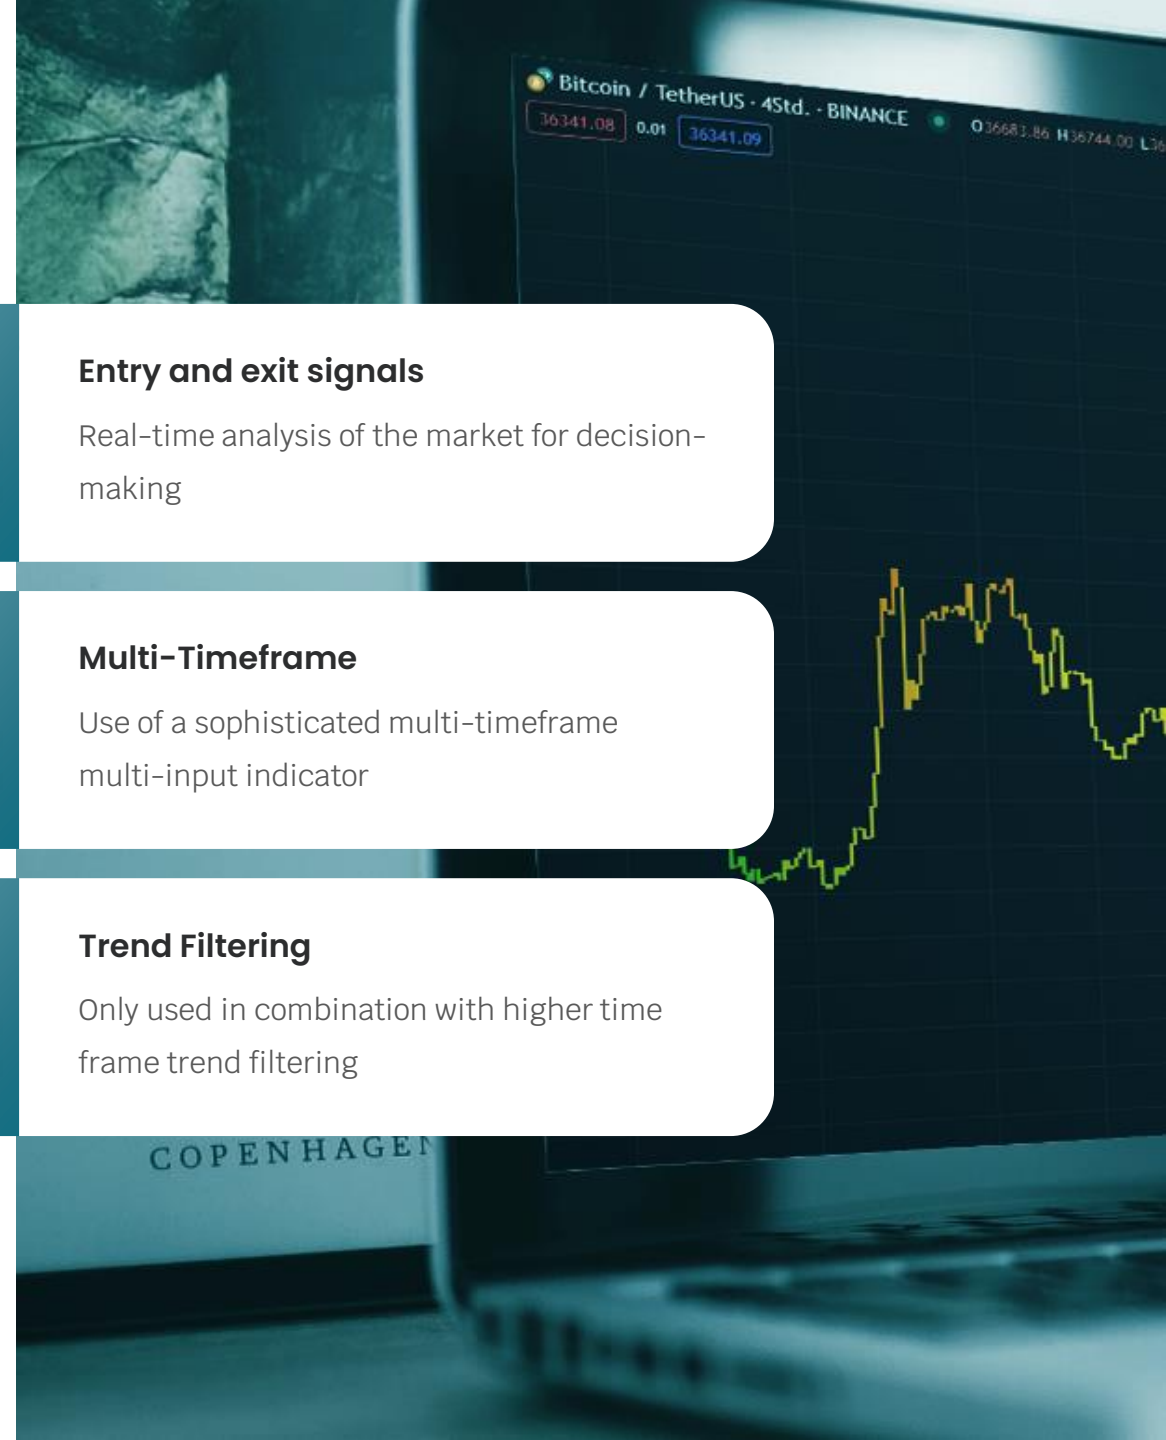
Bitcoin / TetherUS · 4Std. · BINANCE
36341.08 0.01 36341.09
O36683.86 H36744.00 L3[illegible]

Entry and exit signals

Real-time analysis of the market for decision-making

Multi-Timeframe

Use of a sophisticated multi-timeframe multi-input indicator

Trend Filtering

Only used in combination with higher time frame trend filtering

COPENHAGE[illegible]